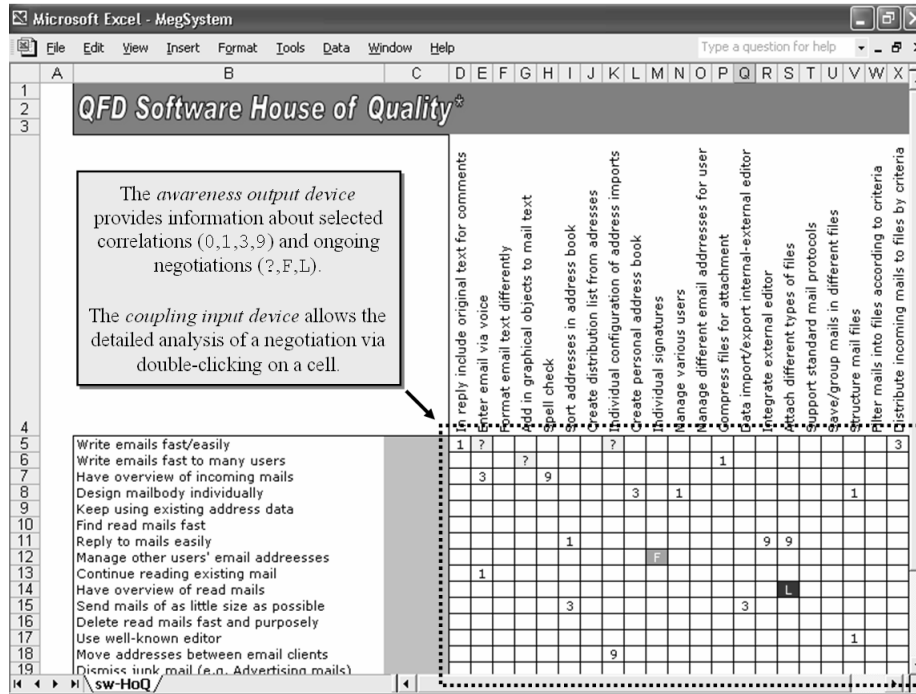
Microsoft Excel - MegSystem

File Edit View Insert Format Tools Data Window Help

Type a question for help

A B C D E F G H I J K L M N O P Q R S T U V W X

QFD Software House of Quality*

The *awareness output device* provides information about selected correlations (0,1,3,9) and ongoing negotiations (?,F,L).

The *coupling input device* allows the detailed analysis of a negotiation via double-clicking on a cell.

In reply include original text for comments
Enter email via voice
Format email text differently
Add in graphical objects to mail text
Spell check
Sort addresses in address book
Create distribution list from adresses
Individual configuration of address imports
Create personal address book
Individual signatures
Manage various users
Manage different email addrresses for user
Compress files for attachment
Data import/export internal-external editor
Integrate external editor
Attach different types of files
Support standard mail protocols
Save/group mails in different files
Structure mail files
Filter mails into files according to criteria
Distribute incoming mails to files by criteria

| | | D | E | F | G | H | I | J | K | L | M | N | O | P | Q | R | S | T | U | V | W | X |
|---|---|---|---|---|---|---|---|---|---|---|---|---|---|---|---|---|---|---|---|---|---|---|
| 5 | Write emails fast/easily | 1 | ? | | | | | | ? | | | | | | | | | | | | | 3 |
| 6 | Write emails fast to many users | | | | | | | | | | | | | 1 | | | | | | | | |
| 7 | Have overview of incoming mails | | 3 | | ? | 9 | | | | | | | | | | | | | | | | |
| 8 | Design mailbody individually | | | | | | | | | 3 | | 1 | | | | | | | | 1 | | |
| 9 | Keep using existing address data | | | | | | | | | | | | | | | | | | | | | |
| 10 | Find read mails fast | | | | | | | | | | | | | | | | | | | | | |
| 11 | Reply to mails easily | | | | | | 1 | | | | | | | | | 9 | 9 | | | | | |
| 12 | Manage other users' email addreesses | | | | | | | | | | F | | | | | | | | | | | |
| 13 | Continue reading existing mail | | 1 | | | | | | | | | | | | | | | | | | | |
| 14 | Have overview of read mails | | | | | | | | | | | | | | | | L | | | | | |
| 15 | Send mails of as little size as possible | | | | | | 3 | | | | | | | | 3 | | | | | | | |
| 16 | Delete read mails fast and purposely | | | | | | | | | | | | | | | | | | | | | |
| 17 | Use well-known editor | | | | | | | | | | | | | | | | | | | 1 | | |
| 18 | Move addresses between email clients | | | | | | | | 9 | | | | | | | | | | | | | |
| 19 | Dismiss junk mail (e.g. Advertising mails) | | | | | | | | | | | | | | | | | | | | | |

sw-HoQ